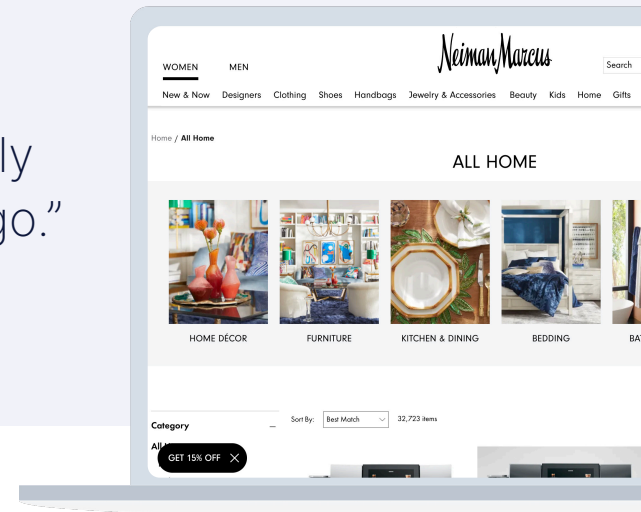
ly
go."

WOMEN MEN
Neiman Marcus
Search

New & Now Designers Clothing Shoes Handbags Jewelry & Accessories Beauty Kids Home Gifts

Home / All Home

ALL HOME

HOME DÉCOR
FURNITURE
KITCHEN & DINING
BEDDING
BA

Category
All
Sort By: Best Match 32,723 items

GET 15% OFF